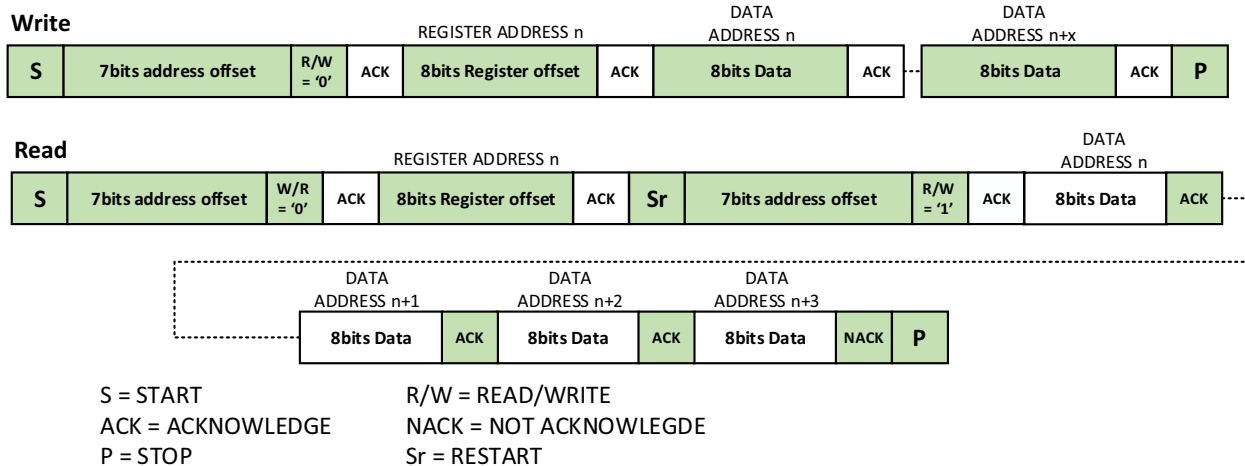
Write

REGISTER ADDRESS n

DATA ADDRESS n

DATA ADDRESS n+x

S | 7bits address offset | R/W = '0' | ACK | 8bits Register offset | ACK | 8bits Data | ACK | 8bits Data | ACK | P

Read

REGISTER ADDRESS n

DATA ADDRESS n

S | 7bits address offset | W/R = '0' | ACK | 8bits Register offset | ACK | Sr | 7bits address offset | R/W = '1' | ACK | 8bits Data | ACK

DATA ADDRESS n+1

DATA ADDRESS n+2

DATA ADDRESS n+3

8bits Data | ACK | 8bits Data | ACK | 8bits Data | NACK | P

S = START
ACK = ACKNOWLEDGE
P = STOP

R/W = READ/WRITE
NACK = NOT ACKNOWLEGDE
Sr = RESTART